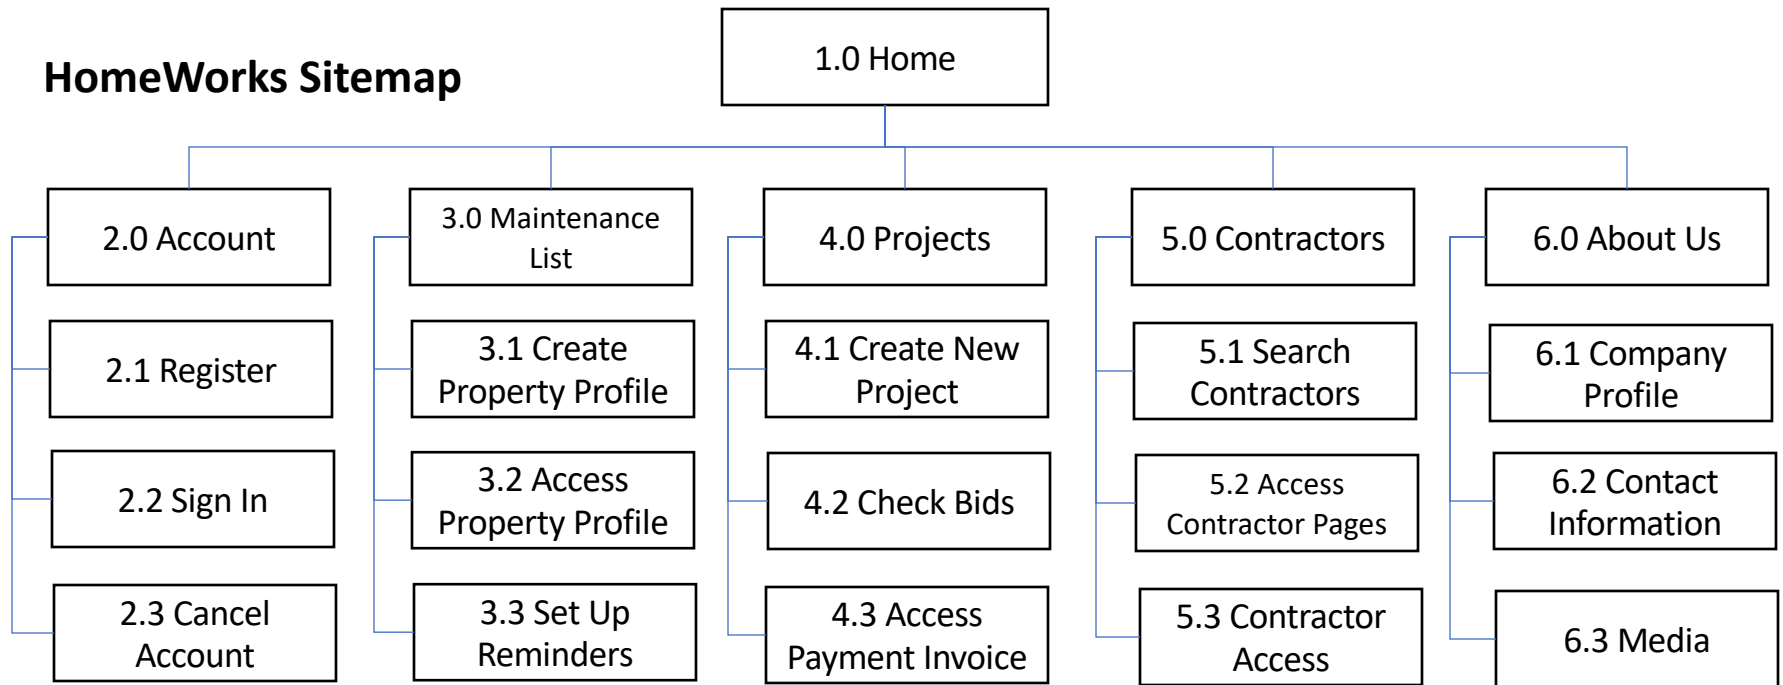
HomeWorks Sitemap

1.0 Home

2.0 Account

2.1 Register

2.2 Sign In

2.3 Cancel Account

3.0 Maintenance List

3.1 Create Property Profile

3.2 Access Property Profile

3.3 Set Up Reminders

4.0 Projects

4.1 Create New Project

4.2 Check Bids

4.3 Access Payment Invoice

5.0 Contractors

5.1 Search Contractors

5.2 Access Contractor Pages

5.3 Contractor Access

6.0 About Us

6.1 Company Profile

6.2 Contact Information

6.3 Media